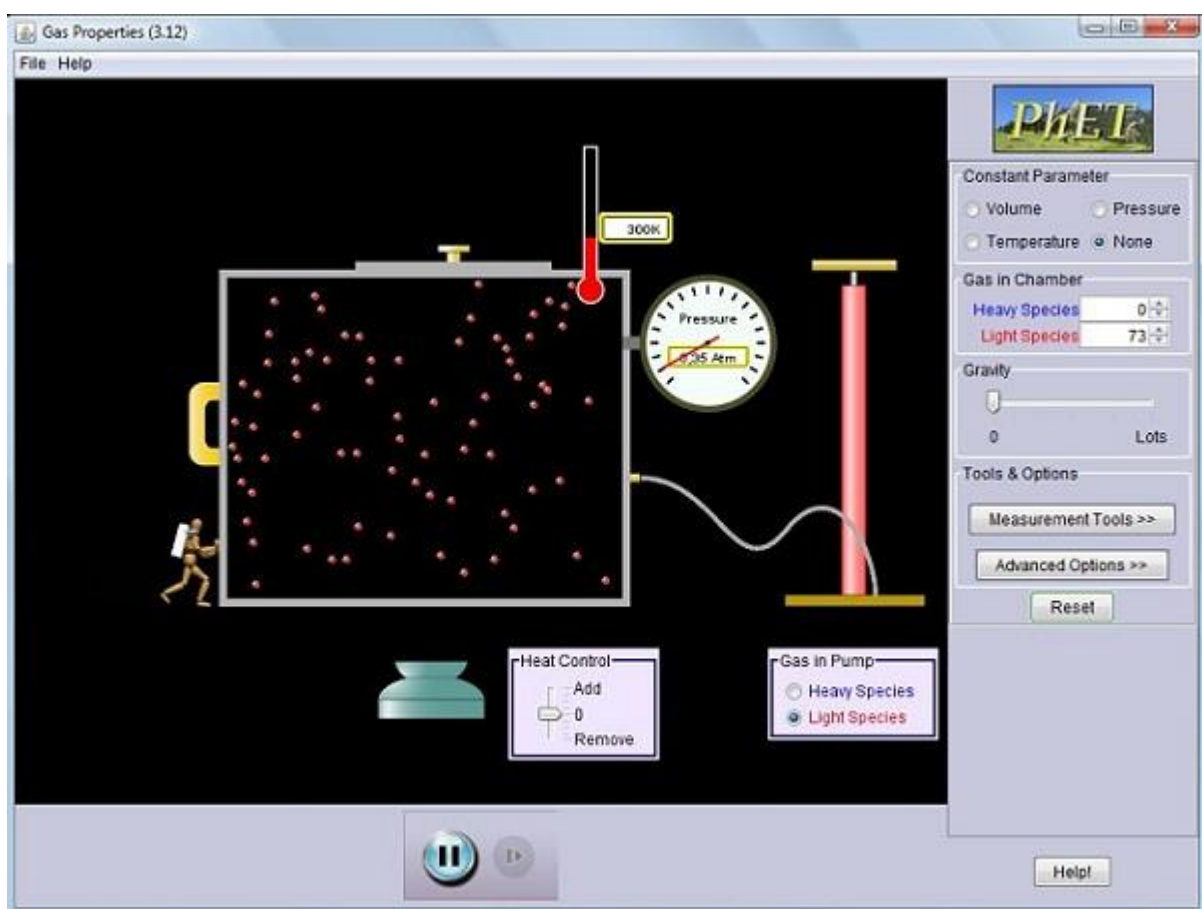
Gas Properties (3.12)

File Help

PhET

Constant Parameter
Volume Pressure
Temperature None

Gas in Chamber
Heavy Species 0
Light Species 73

Gravity
0 Lots

Tools & Options
Measurement Tools >>
Advanced Options >>
Reset

300K

Pressure
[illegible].95 Atm

Heat Control
Add
0
Remove

Gas in Pump
Heavy Species
Light Species

Help!